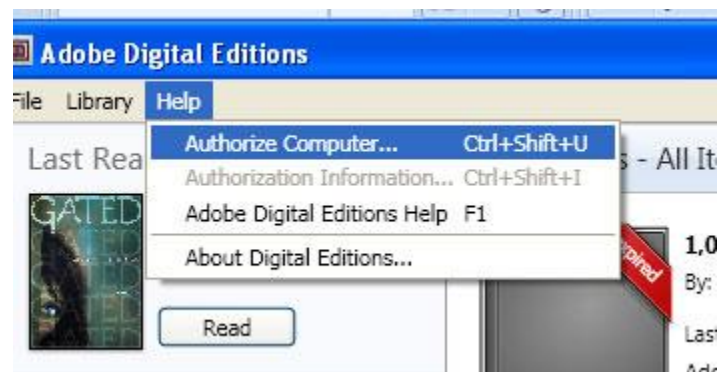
Adobe Digital Editions

File Library Help

Authorize Computer... Ctrl+Shift+U
Authorization Information... Ctrl+Shift+I
Adobe Digital Editions Help F1
About Digital Editions...

Last Rea

GATED

Read

s - All It

1,0

By:

Last

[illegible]pired